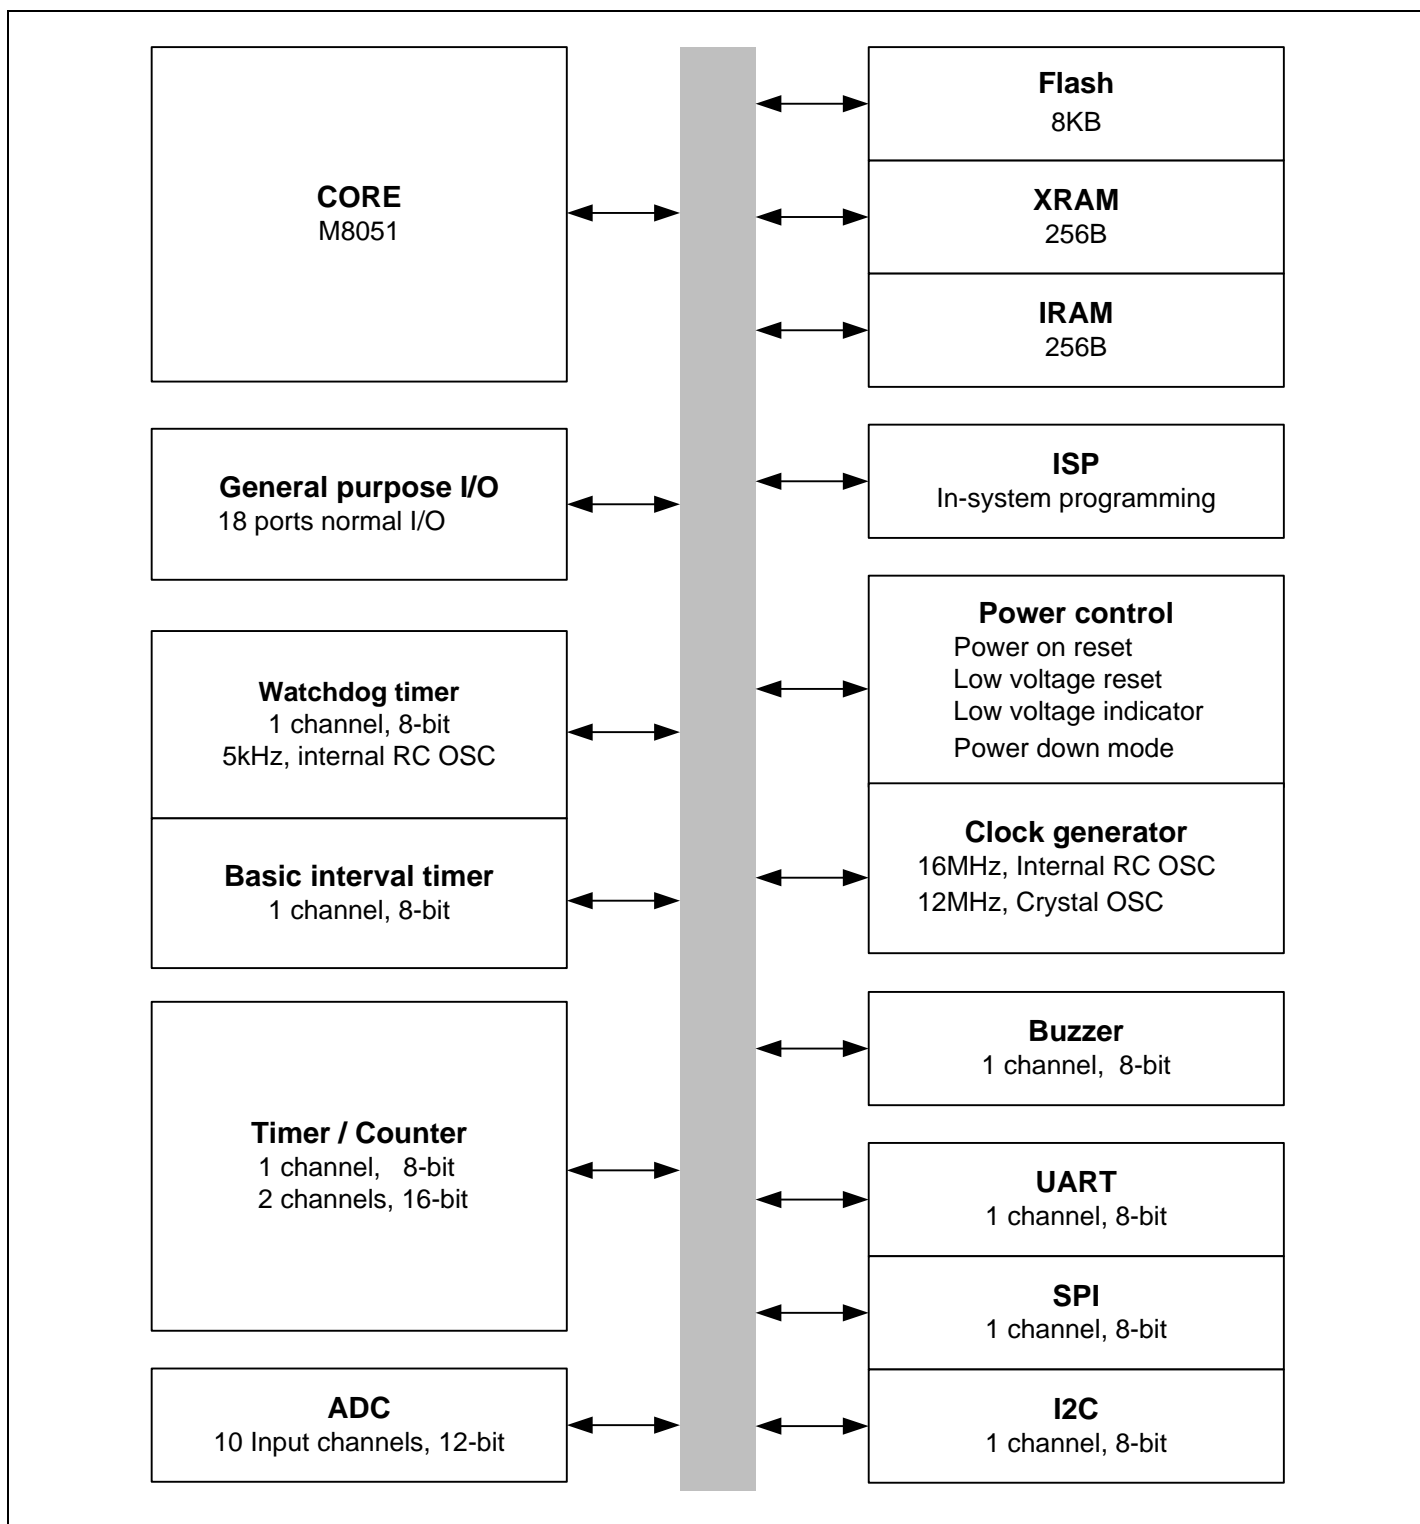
CORE
M8051

Flash
8KB

XRAM
256B

IRAM
256B

General purpose I/O
18 ports normal I/O

ISP
In-system programming

Watchdog timer
1 channel, 8-bit
5kHz, internal RC OSC

Power control
Power on reset
Low voltage reset
Low voltage indicator
Power down mode

Basic interval timer
1 channel, 8-bit

Clock generator
16MHz, Internal RC OSC
12MHz, Crystal OSC

Buzzer
1 channel, 8-bit

Timer / Counter
1 channel, 8-bit
2 channels, 16-bit

UART
1 channel, 8-bit

SPI
1 channel, 8-bit

ADC
10 Input channels, 12-bit

I2C
1 channel, 8-bit